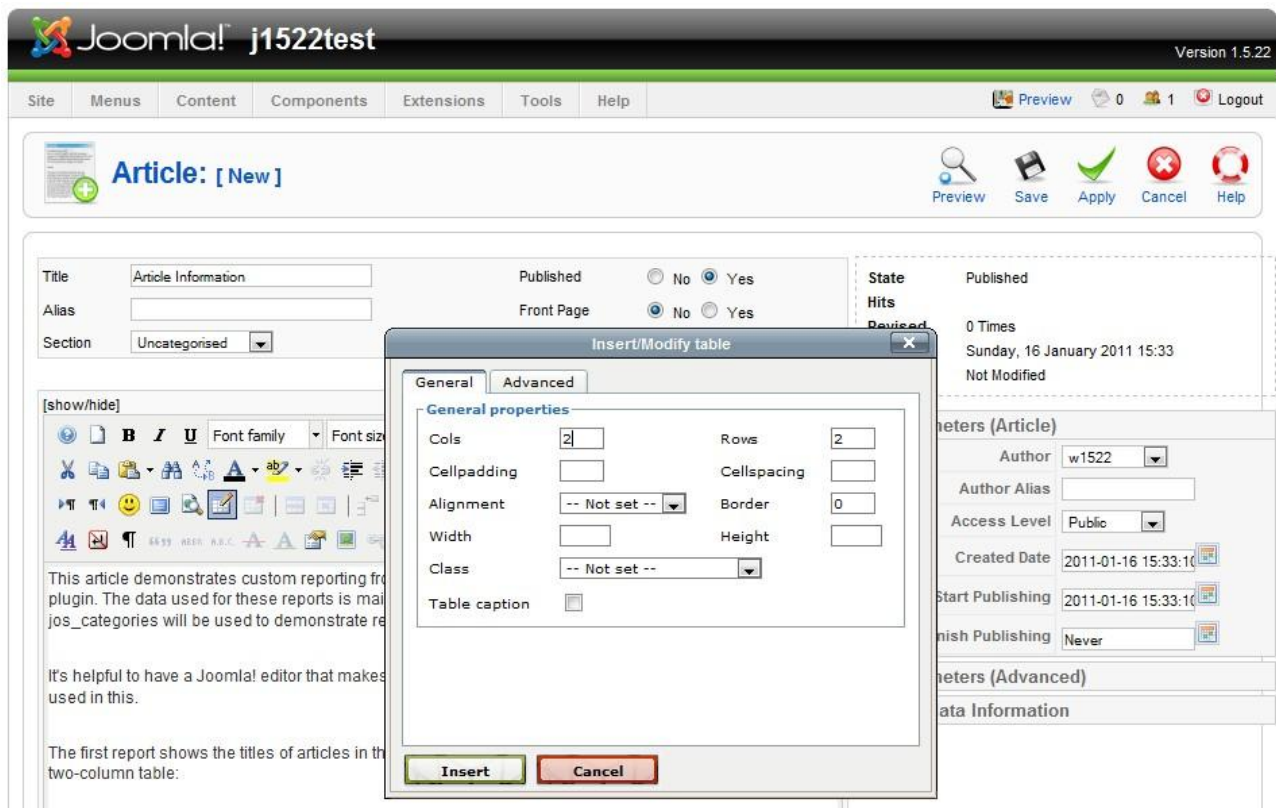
Joomla! j1522test

Version 1.5.22

Site Menus Content Components Extensions Tools Help

Preview 0 1 Logout

Article: [ New ]

Preview Save Apply Cancel Help

Title Article Information

Alias

Section Uncategorised

Published No Yes

Front Page No Yes

State Published

Hits

Revised 0 Times

Sunday, 16 January 2011 15:33

Not Modified

[show/hide]

B I U Font family Font size

This article demonstrates custom reporting fro plugin. The data used for these reports is mai jos_categories will be used to demonstrate re

It's helpful to have a Joomla! editor that makes used in this.

The first report shows the titles of articles in th two-column table:

Insert/Modify table

General Advanced

General properties

Cols 2

Rows 2

Cellpadding

Cellspacing

Alignment -- Not set --

Border 0

Width

Height

Class -- Not set --

Table caption

Insert

Cancel

neters (Article)

Author w1522

Author Alias

Access Level Public

Created Date 2011-01-16 15:33:1(

Start Publishing 2011-01-16 15:33:1(

nish Publishing Never

neters (Advanced)

ata Information